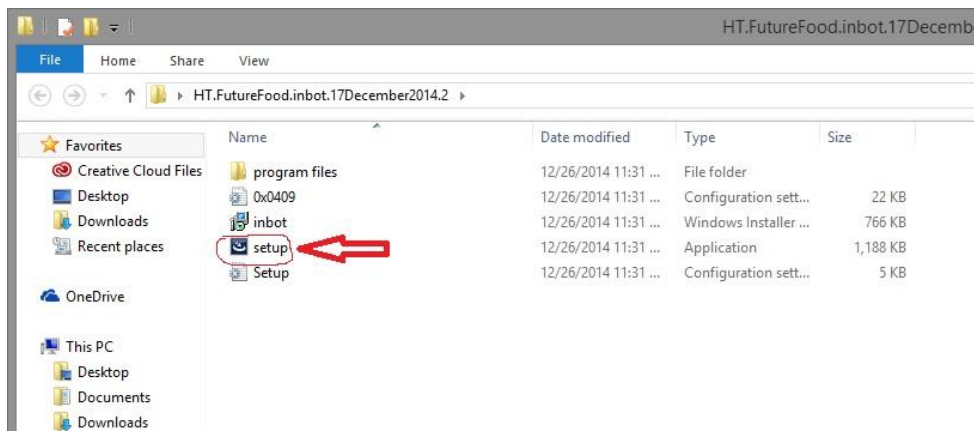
HT.FutureFood.inbot.17Decemb

File Home Share View

HT.FutureFood.inbot.17December2014.2

Favorites
Creative Cloud Files
Desktop
Downloads
Recent places

OneDrive

This PC
Desktop
Documents
Downloads

| Name | Date modified | Type | Size |
|---|---|---|---|
| program files | 12/26/2014 11:31 ... | File folder | |
| 0x0409 | 12/26/2014 11:31 ... | Configuration sett... | 22 KB |
| inbot | 12/26/2014 11:31 ... | Windows Installer ... | 766 KB |
| setup | 12/26/2014 11:31 ... | Application | 1,188 KB |
| Setup | 12/26/2014 11:31 ... | Configuration sett... | 5 KB |